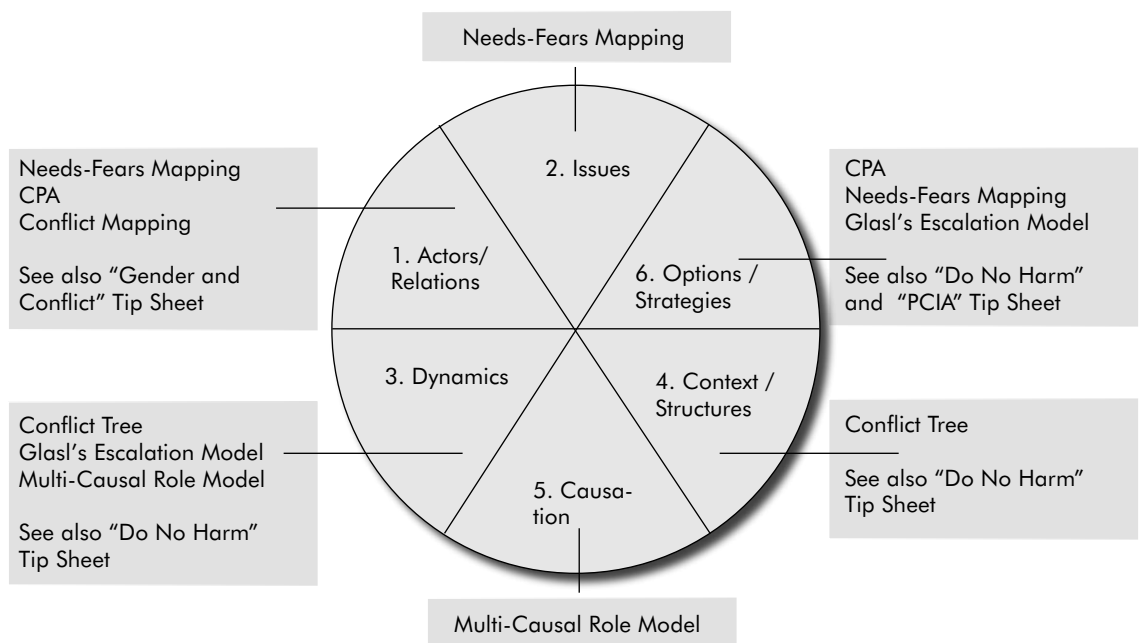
Needs-Fears Mapping

Needs-Fears Mapping
CPA
Conflict Mapping

See also "Gender and Conflict" Tip Sheet

2. Issues

1. Actors/ Relations

6. Options / Strategies

CPA
Needs-Fears Mapping
Glasl's Escalation Model

See also "Do No Harm" and "PCIA" Tip Sheet

3. Dynamics

4. Context / Structures

Conflict Tree
Glasl's Escalation Model
Multi-Causal Role Model

See also "Do No Harm" Tip Sheet

5. Causation

Conflict Tree

See also "Do No Harm" Tip Sheet

Multi-Causal Role Model